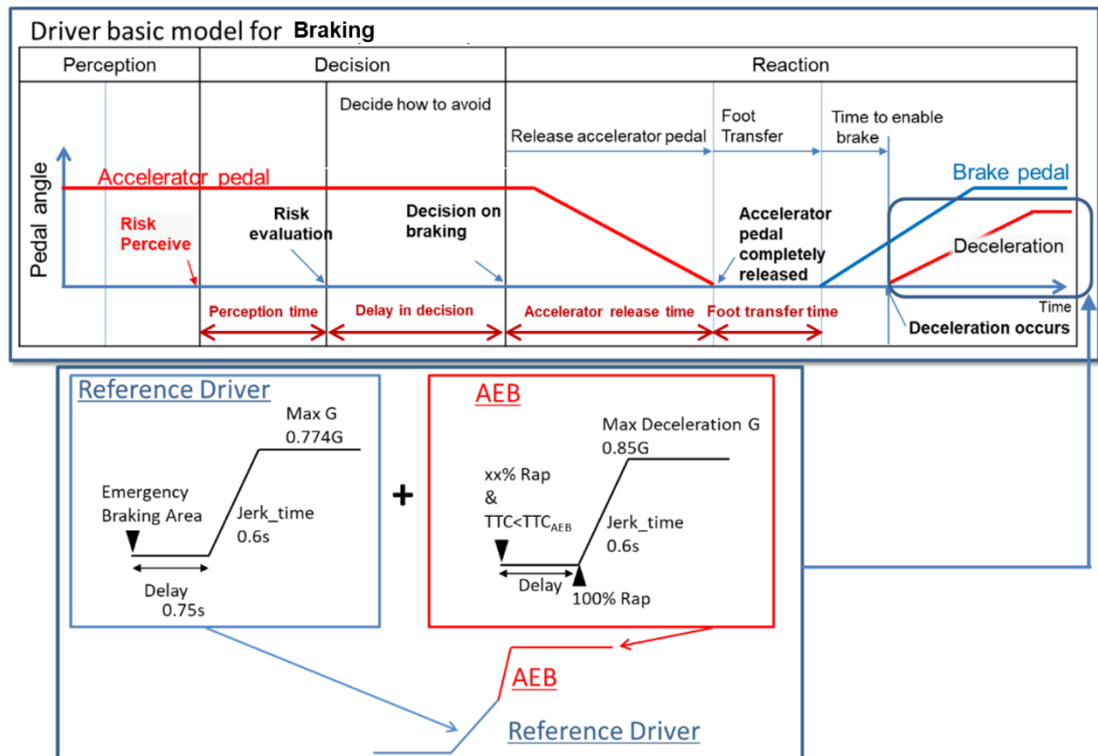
Driver basic model for Braking

| Perception | Decision | Reaction |
|---|---|---|

Decide how to avoid

Release accelerator pedal

Foot Transfer

Time to enable brake

Pedal angle

Accelerator pedal

Brake pedal

Risk Perceive

Risk evaluation

Decision on braking

Accelerator pedal completely released

Deceleration

Time

Perception time

Delay in decision

Accelerator release time

Foot transfer time

Deceleration occurs

Reference Driver

Max G 0.774G

Emergency Braking Area

Jerk_time 0.6s

Delay 0.75s

+

AEB

Max Deceleration G 0.85G

xx% Rap & TTC<TTC$_{AEB}$

Jerk_time 0.6s

Delay

100% Rap

AEB

Reference Driver